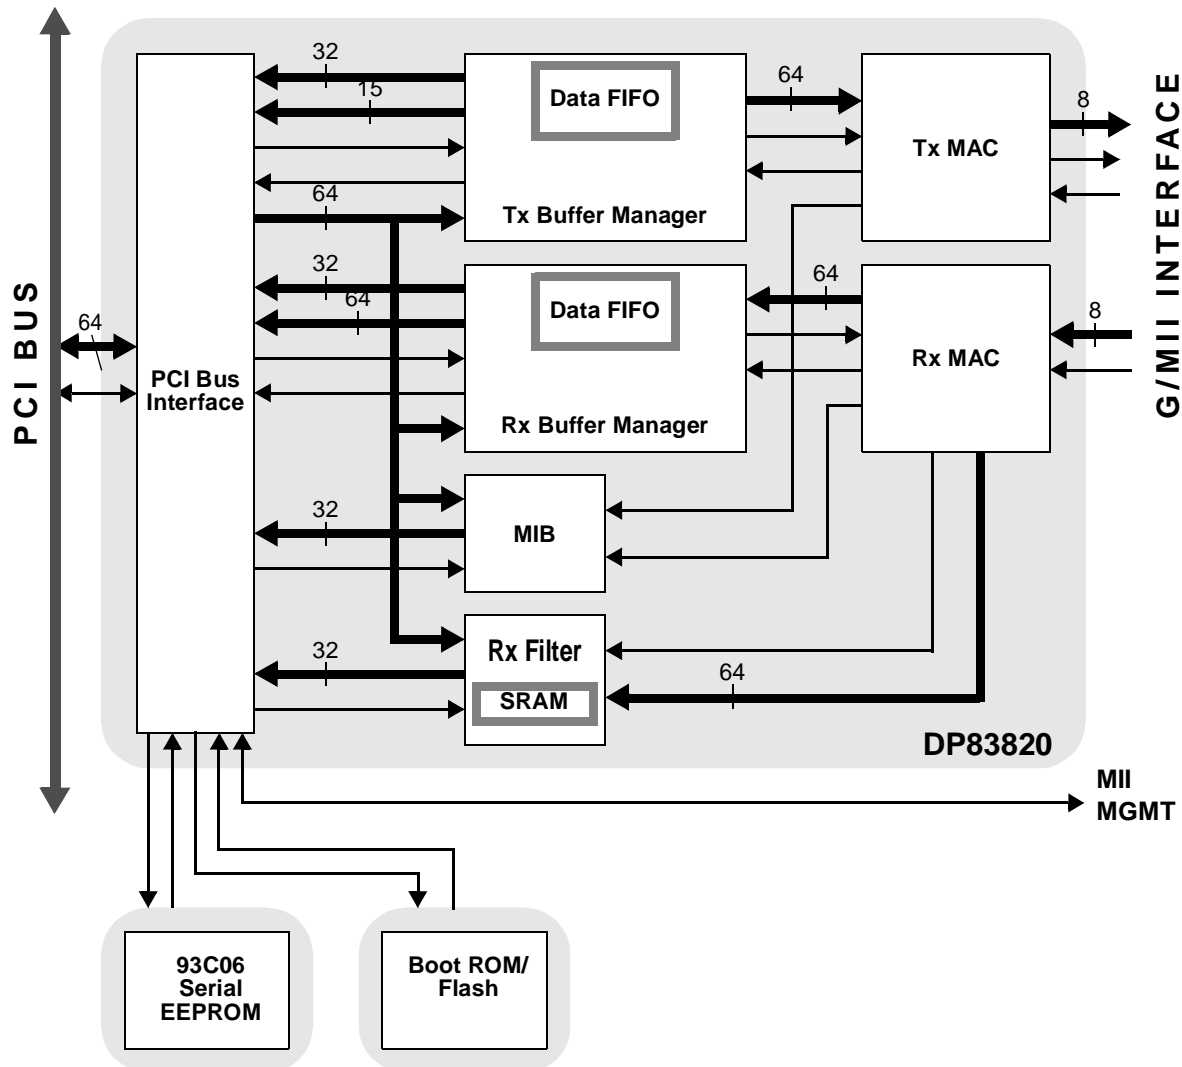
PCI BUS

64

PCI Bus Interface

32

15

Data FIFO

Tx Buffer Manager

64

64

Tx MAC

8

G/MII INTERFACE

32

64

Data FIFO

Rx Buffer Manager

64

Rx MAC

8

32

MIB

32

Rx Filter

SRAM

64

DP83820

MII MGMT

93C06 Serial EEPROM

Boot ROM/ Flash